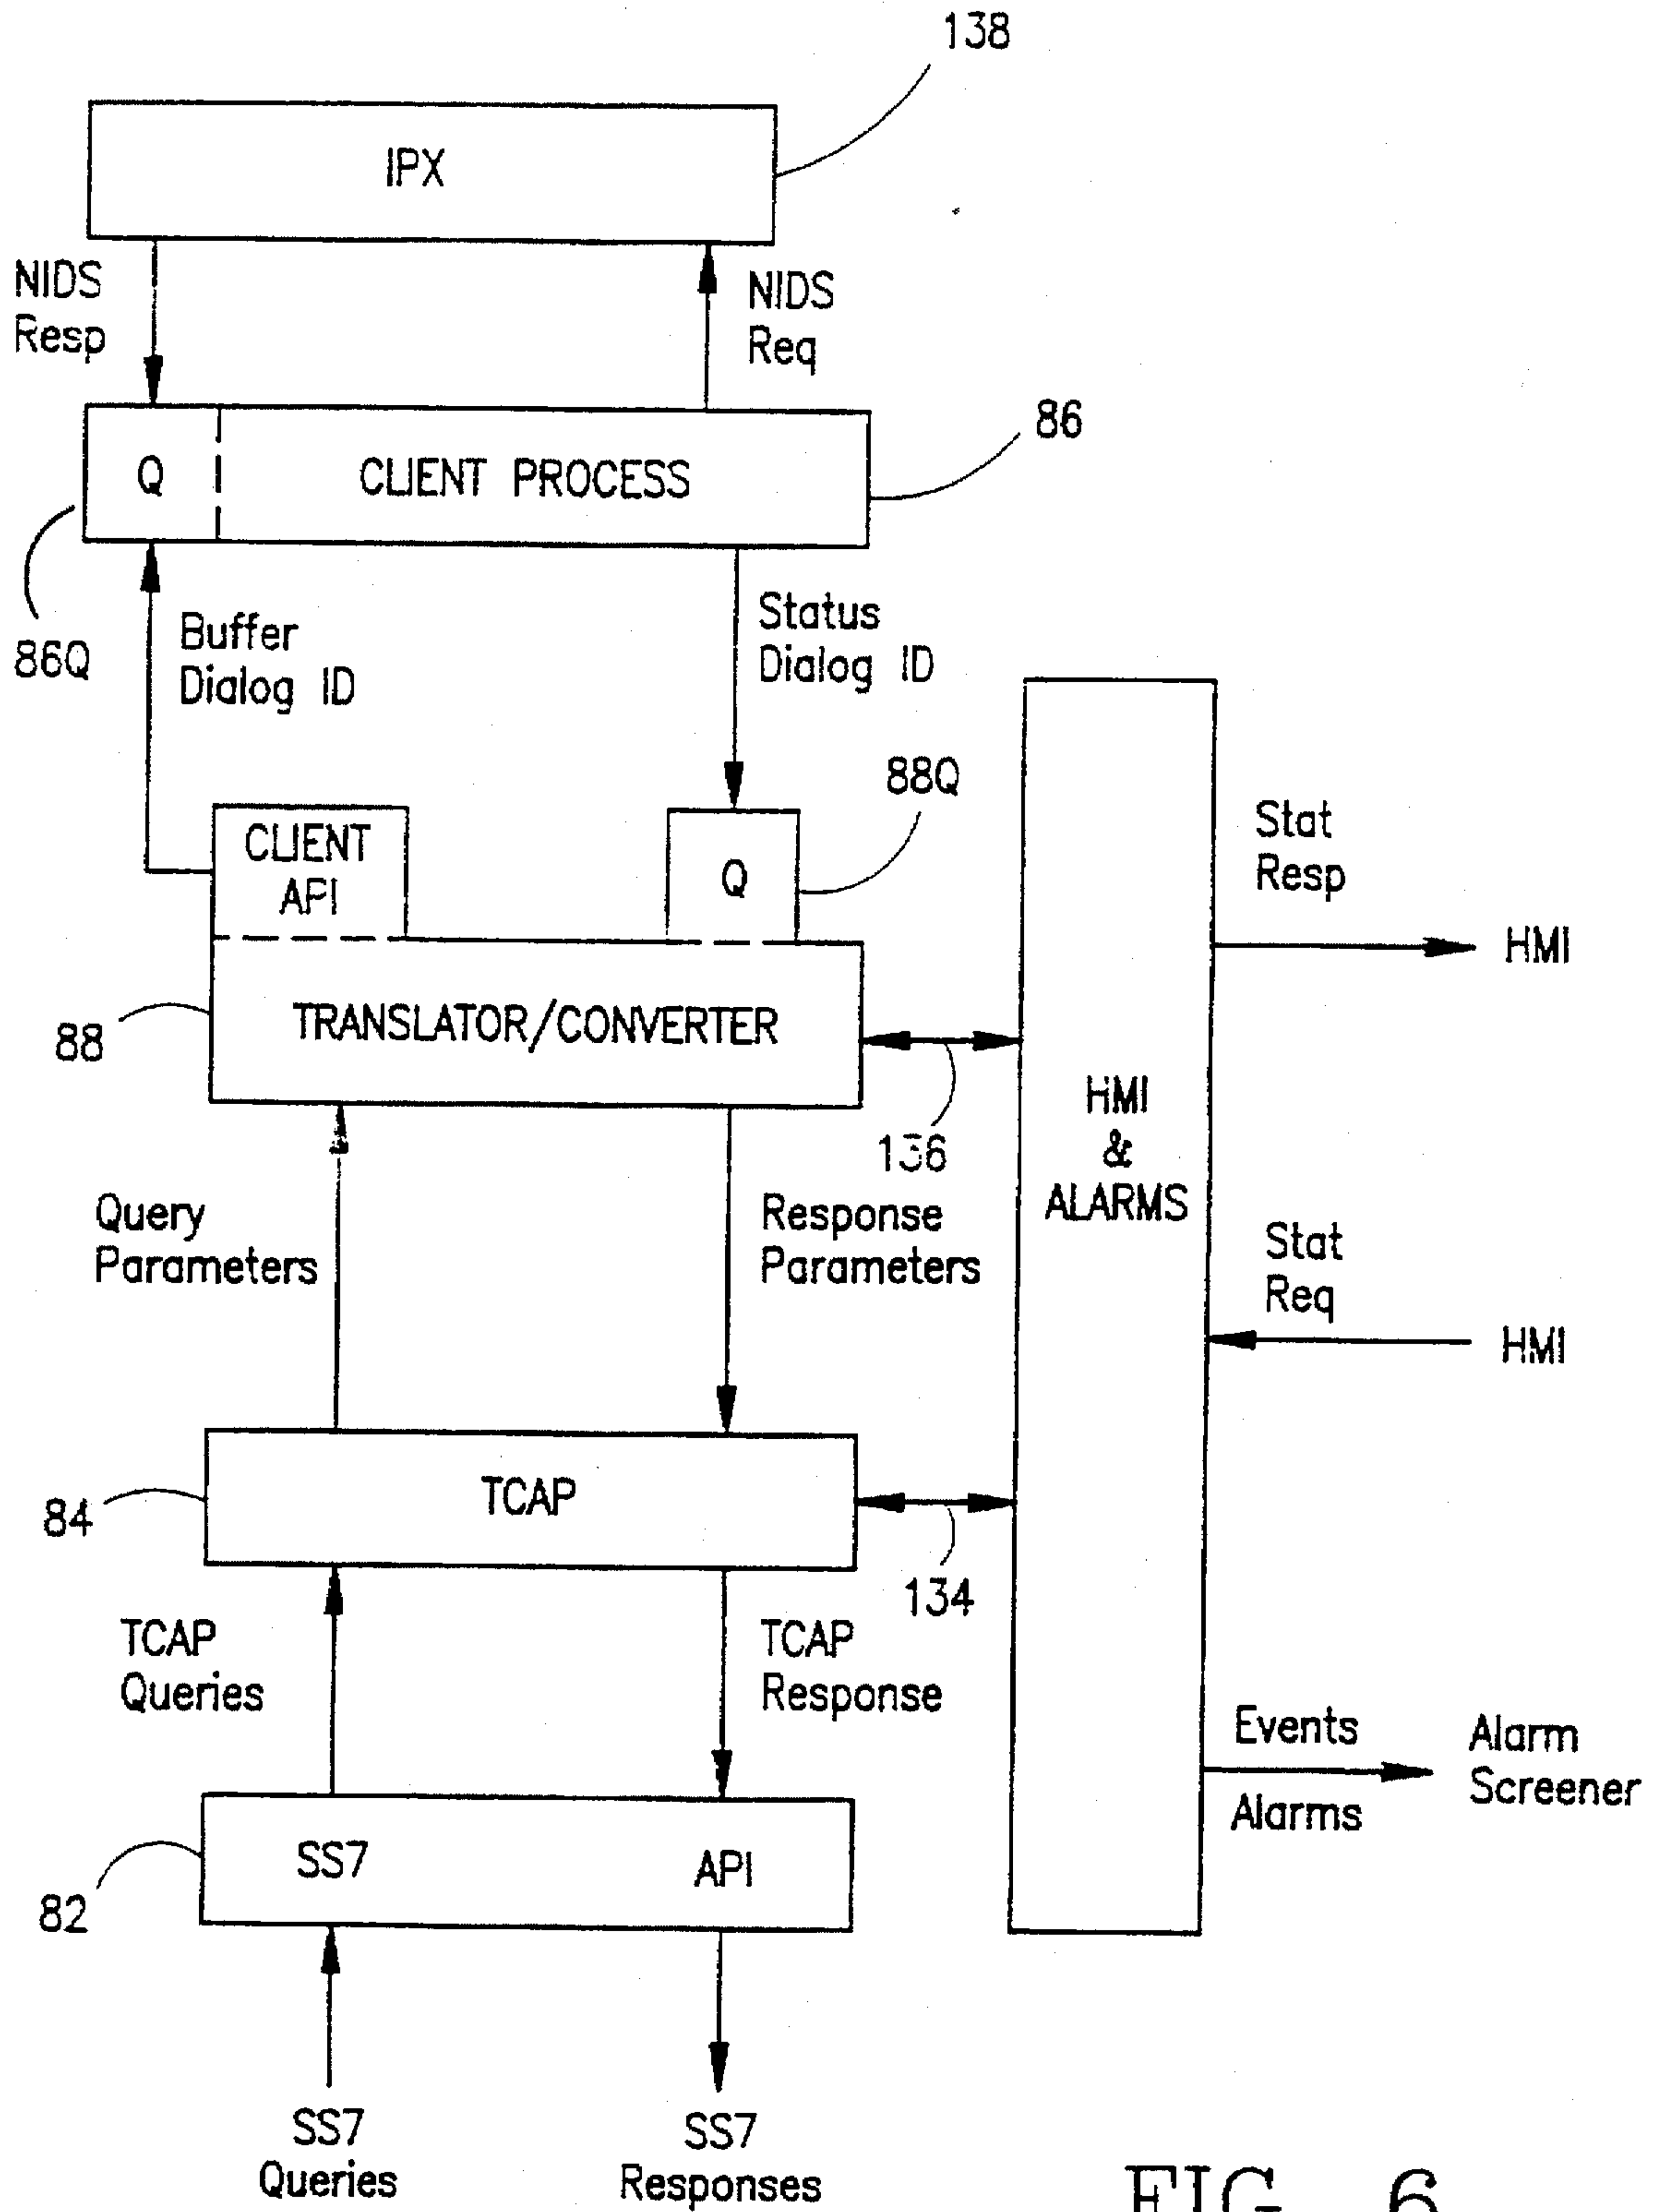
138

IPX

NIDS Resp

NIDS Req

86

Q

CLIENT PROCESS

86Q

Buffer Dialog ID

Status Dialog ID

88Q

CLIENT API

Q

Stat Resp

HMI

88

TRANSLATOR/CONVERTER

HMI & ALARMS

136

Query Parameters

Response Parameters

Stat Req

HMI

84

TCAP

134

TCAP Queries

TCAP Response

Events

Alarms

Alarm Screener

82

SS7

API

SS7 Queries

SS7 Responses

FIG. 6